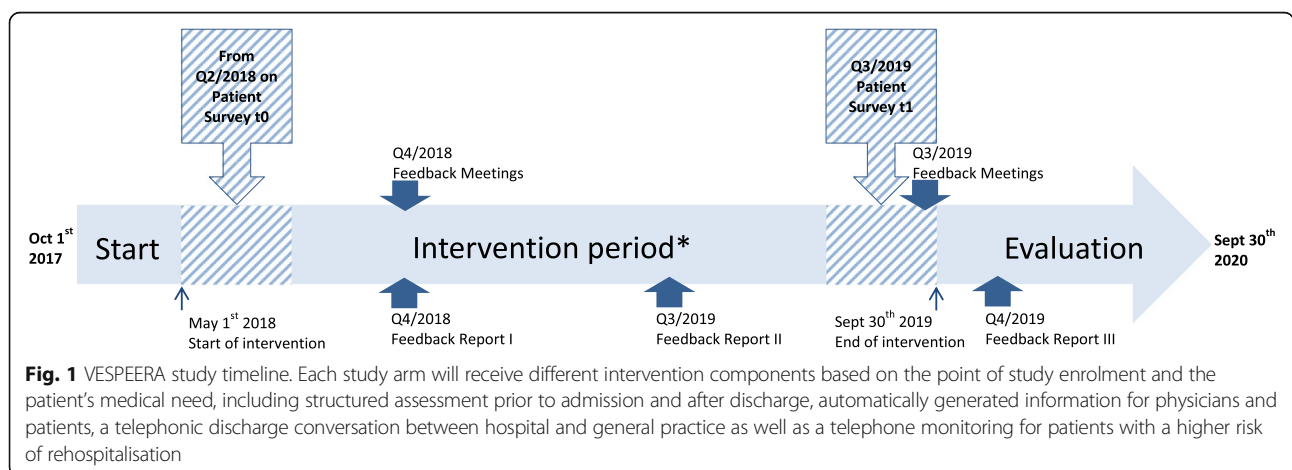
From Q2/2018 on Patient Survey t0

Q3/2019 Patient Survey t1

Q4/2018 Feedback Meetings

Q3/2019 Feedback Meetings

Oct 1$^{st}$ 2017

Start

Intervention period*

Evaluation

Sept 30$^{th}$ 2020

May 1$^{st}$ 2018 Start of intervention

Q4/2018 Feedback Report I

Q3/2019 Feedback Report II

Sept 30$^{th}$ 2019 End of intervention

Q4/2019 Feedback Report III

**Fig. 1** VESPEERA study timeline. Each study arm will receive different intervention components based on the point of study enrolment and the patient's medical need, including structured assessment prior to admission and after discharge, automatically generated information for physicians and patients, a telephonic discharge conversation between hospital and general practice as well as a telephone monitoring for patients with a higher risk of rehospitalisation